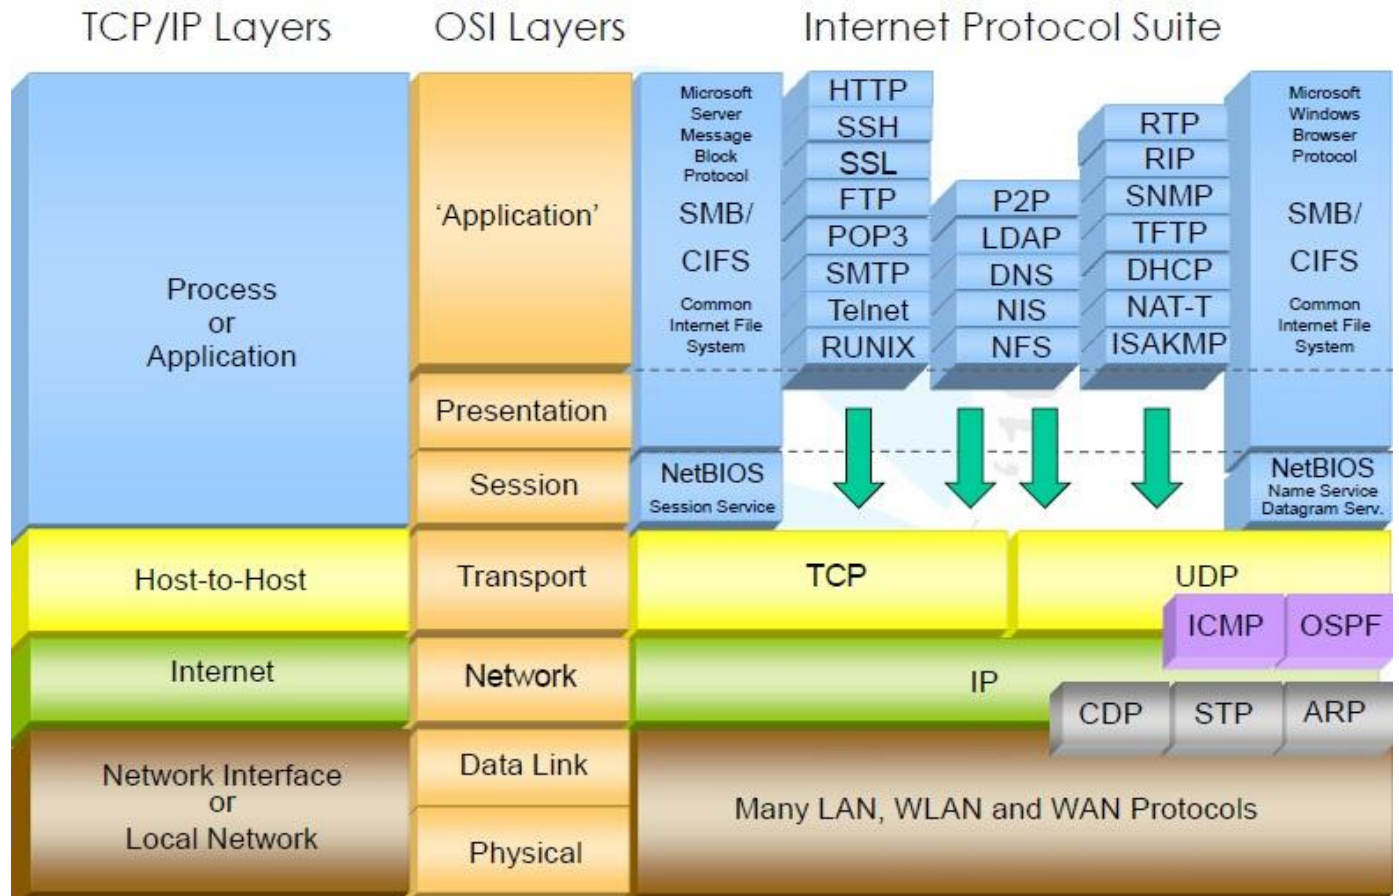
TCP/IP Layers

OSI Layers

Internet Protocol Suite

Process or Application

'Application'

Microsoft Server Message Block Protocol

SMB/

CIFS

Common Internet File System

HTTP

SSH

SSL

FTP

POP3

SMTP

Telnet

RUNIX

P2P

LDAP

DNS

NIS

NFS

RTP

RIP

SNMP

TFTP

DHCP

NAT-T

ISAKMP

Microsoft Windows Browser Protocol

SMB/

CIFS

Common Internet File System

Presentation

Session

NetBIOS

Session Service

NetBIOS

Name Service

Datagram Serv.

Host-to-Host

Transport

TCP

UDP

ICMP

OSPF

Internet

Network

IP

CDP

STP

ARP

Network Interface or Local Network

Data Link

Physical

Many LAN, WLAN and WAN Protocols